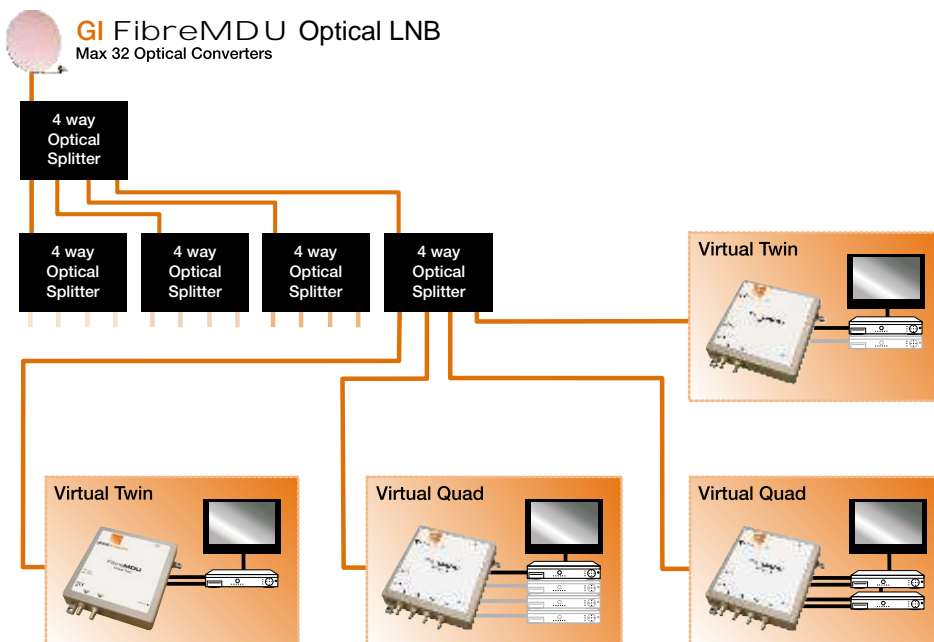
GI FibreMDU Optical LNB
Max 32 Optical Converters

4 way Optical Splitter

4 way Optical Splitter

4 way Optical Splitter

4 way Optical Splitter

4 way Optical Splitter

Virtual Twin

Virtual Twin

Virtual Quad

Virtual Quad